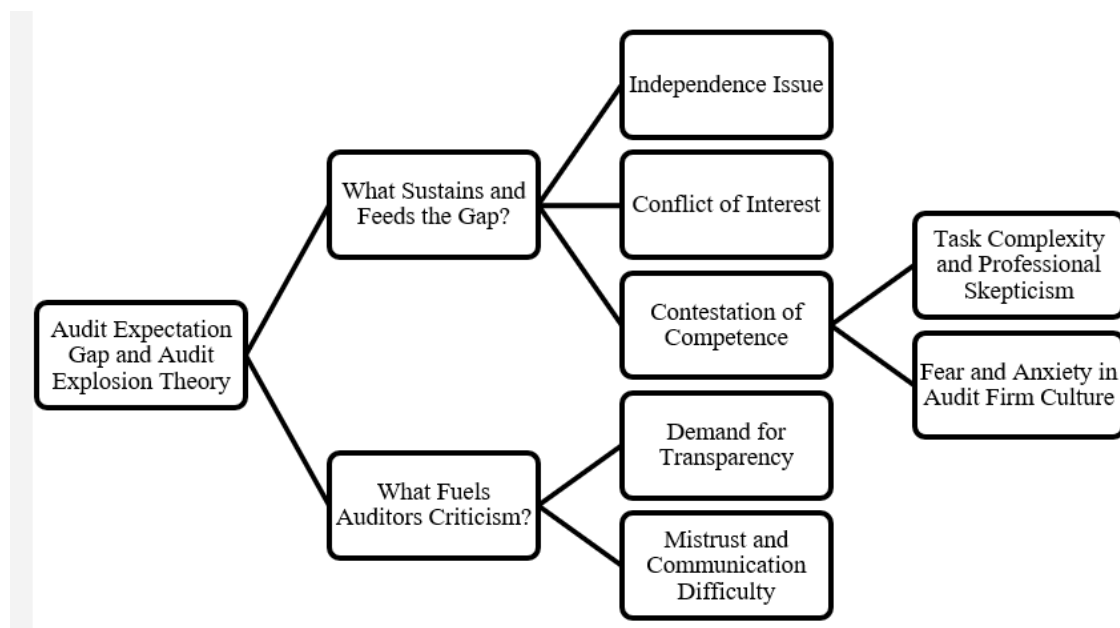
Audit Expectation Gap and Audit Explosion Theory

What Sustains and Feeds the Gap?

Independence Issue

Conflict of Interest

Contestation of Competence

Task Complexity and Professional Skepticism

Fear and Anxiety in Audit Firm Culture

What Fuels Auditors Criticism?

Demand for Transparency

Mistrust and Communication Difficulty